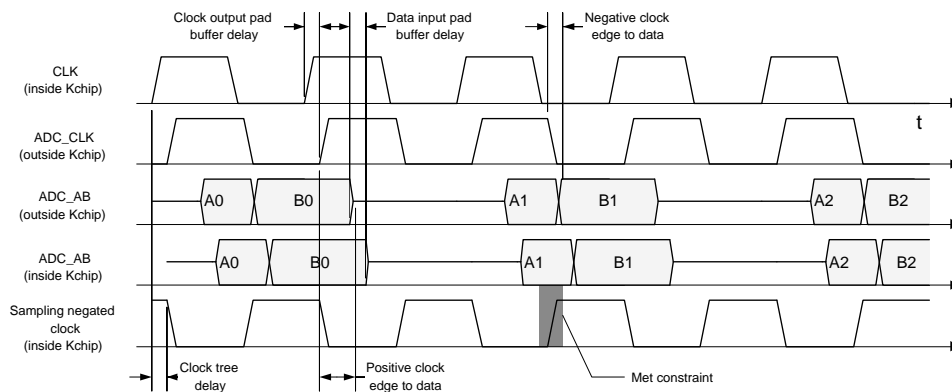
Clock output pad buffer delay

Data input pad buffer delay

Negative clock edge to data

CLK (inside Kchip)

t

ADC_CLK (outside Kchip)

ADC_AB (outside Kchip)

A0

B0

A1

B1

A2

B2

ADC_AB (inside Kchip)

A0

B0

A1

B1

A2

B2

Sampling negated clock (inside Kchip)

Clock tree delay

Positive clock edge to data

Met constraint